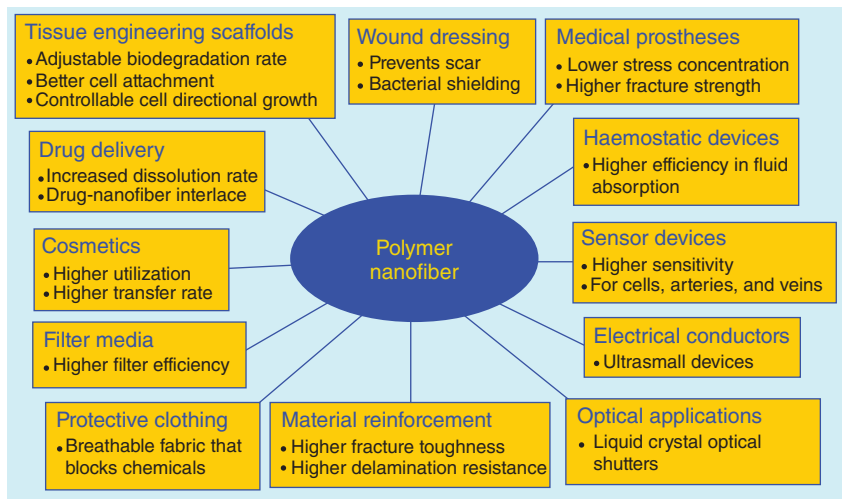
Tissue engineering scaffolds
• Adjustable biodegradation rate
• Better cell attachment
• Controllable cell directional growth

Wound dressing
• Prevents scar
• Bacterial shielding

Medical prostheses
• Lower stress concentration
• Higher fracture strength

Drug delivery
• Increased dissolution rate
• Drug-nanofiber interlace

Haemostatic devices
• Higher efficiency in fluid absorption

Polymer nanofiber

Cosmetics
• Higher utilization
• Higher transfer rate

Sensor devices
• Higher sensitivity
• For cells, arteries, and veins

Filter media
• Higher filter efficiency

Electrical conductors
• Ultrasmall devices

Protective clothing
• Breathable fabric that blocks chemicals

Material reinforcement
• Higher fracture toughness
• Higher delamination resistance

Optical applications
• Liquid crystal optical shutters